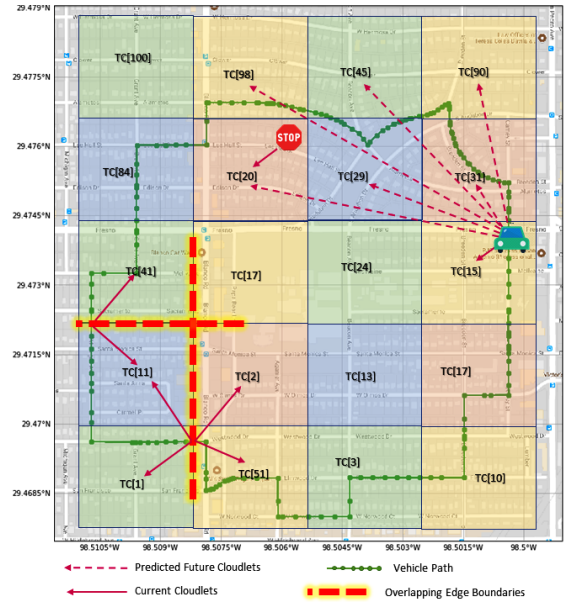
29.479°N
29.4775°N
29.476°N
29.4745°N
29.473°N
29.4715°N
29.47°N
29.4685°N

TC[100]
TC[98]
TC[45]
TC[90]
STOP
TC[84]
TC[20]
TC[29]
TC[31]
TC[41]
TC[17]
TC[24]
TC[15]
TC[11]
TC[2]
TC[13]
TC[17]
TC[1]
TC[51]
TC[3]
TC[10]

98.5105°W
98.509°W
98.5075°W
98.506°W
98.5045°W
98.503°W
98.5015°W
98.5°W

Predicted Future Cloudlets
Vehicle Path
Current Cloudlets
Overlapping Edge Boundaries